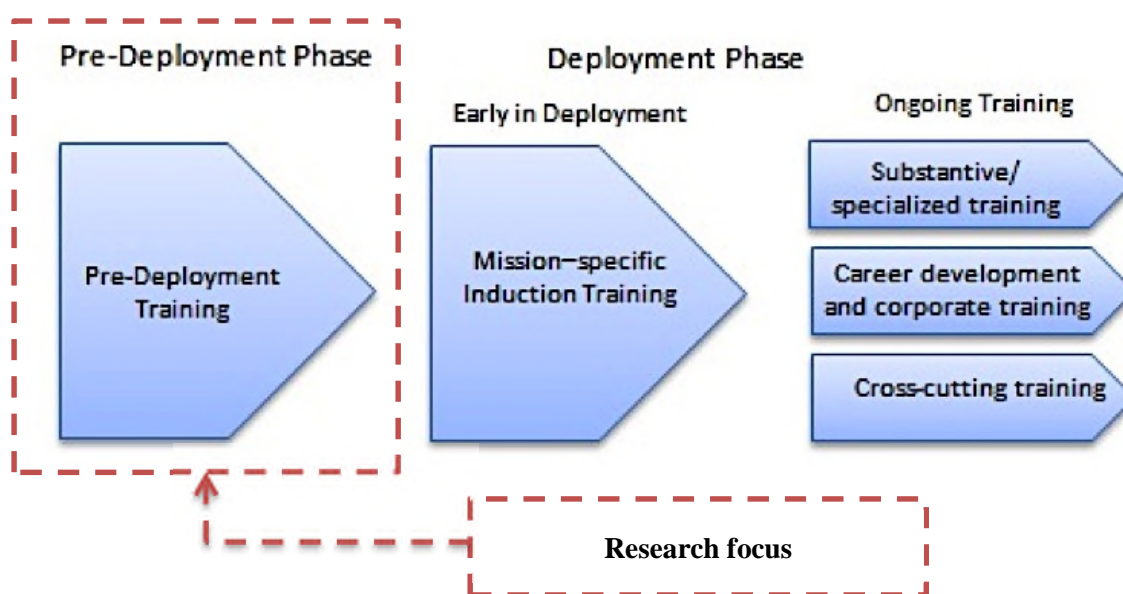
Pre-Deployment Phase

Pre-Deployment Training

Deployment Phase

Early in Deployment

Mission–specific Induction Training

Ongoing Training

Substantive/ specialized training

Career development and corporate training

Cross-cutting training

Research focus